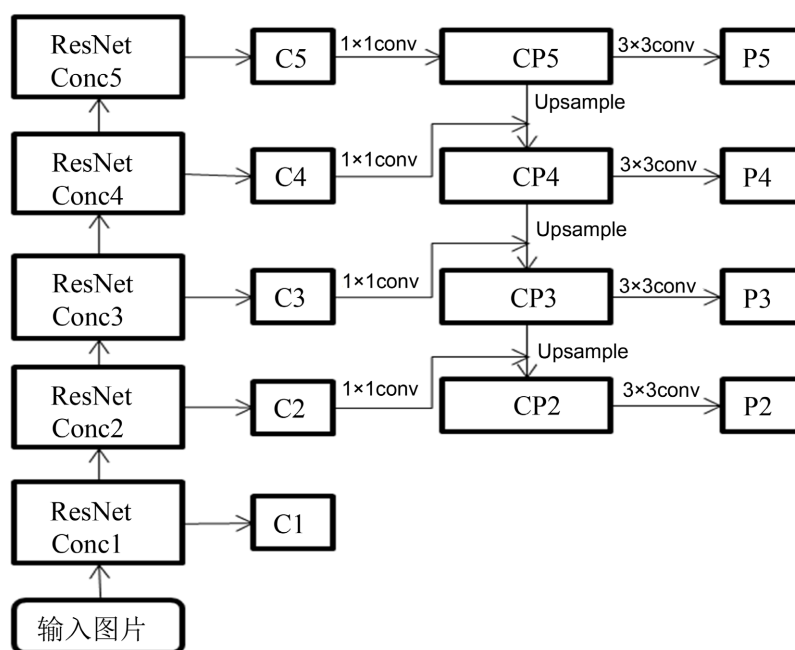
ResNet Conc5

C5

1×1conv

CP5

3×3conv

P5

Upsample

ResNet Conc4

C4

1×1conv

CP4

3×3conv

P4

Upsample

ResNet Conc3

C3

1×1conv

CP3

3×3conv

P3

Upsample

ResNet Conc2

C2

1×1conv

CP2

3×3conv

P2

ResNet Conc1

C1

输入图片